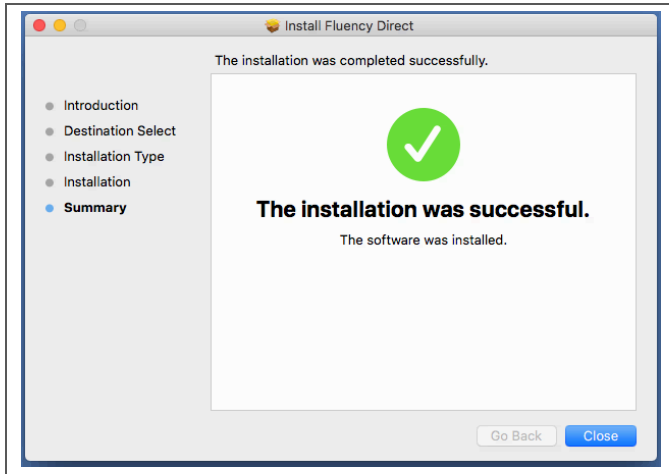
Install Fluency Direct

The installation was completed successfully.

Introduction
Destination Select
Installation Type
Installation
Summary

The installation was successful.

The software was installed.

Go Back
Close